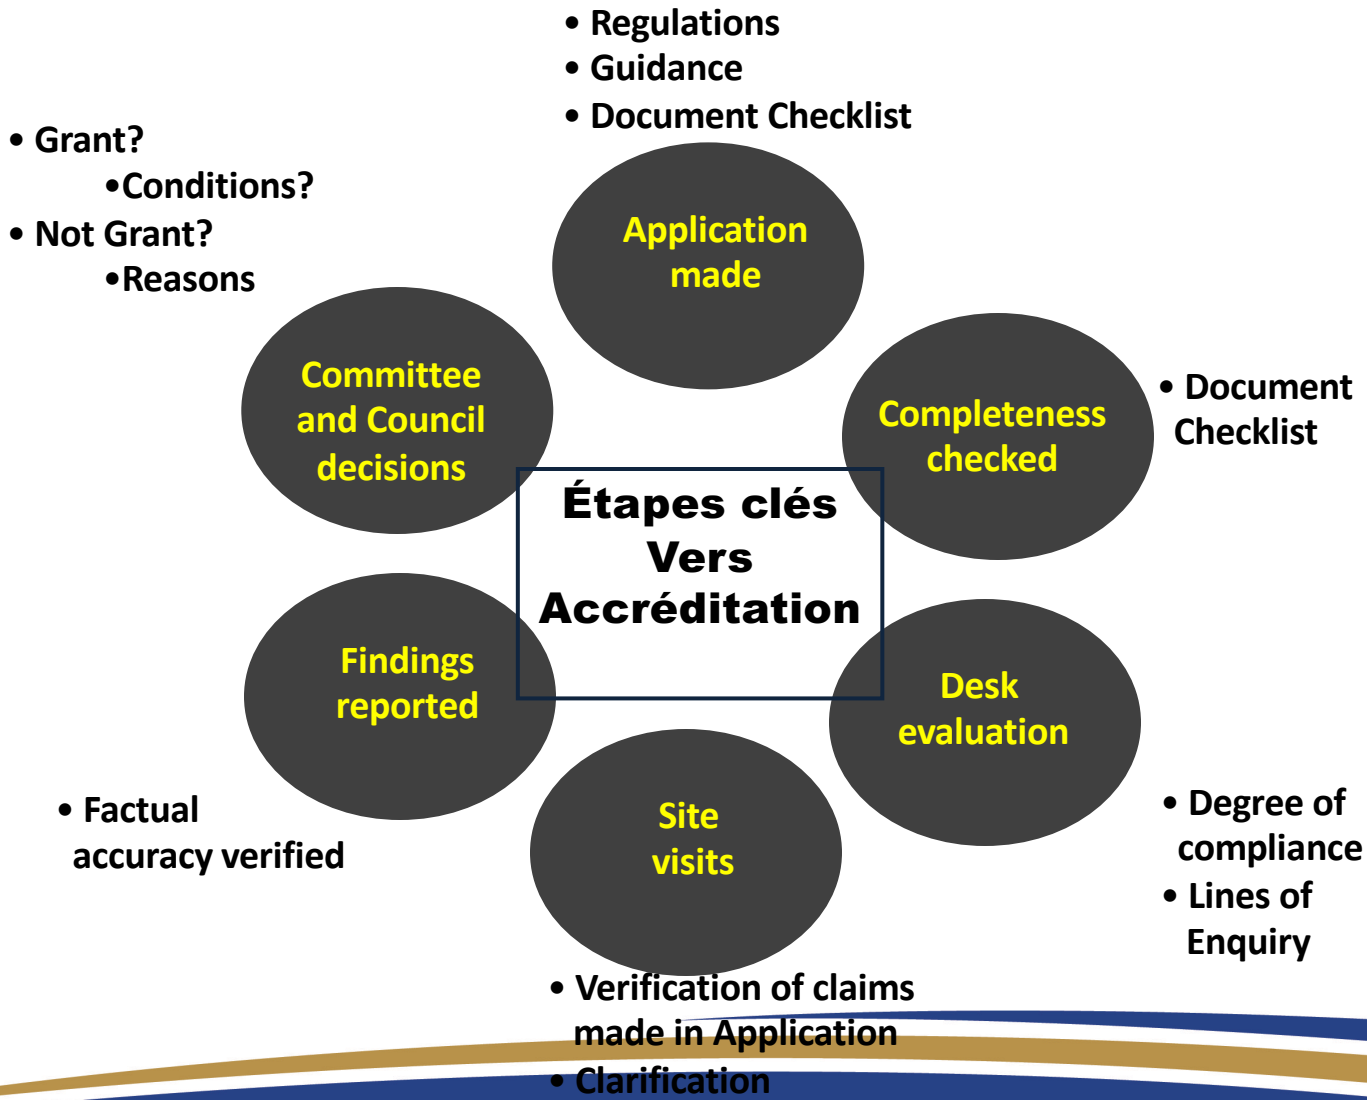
• Regulations
• Guidance
• Document Checklist

• Grant?
•Conditions?
• Not Grant?
•Reasons

Application made

Committee and Council decisions

Completeness checked

• Document Checklist

Étapes clés
Vers
Accréditation

Findings reported

Desk evaluation

• Factual accuracy verified

Site visits

• Degree of compliance
• Lines of Enquiry

• Verification of claims made in Application
• Clarification